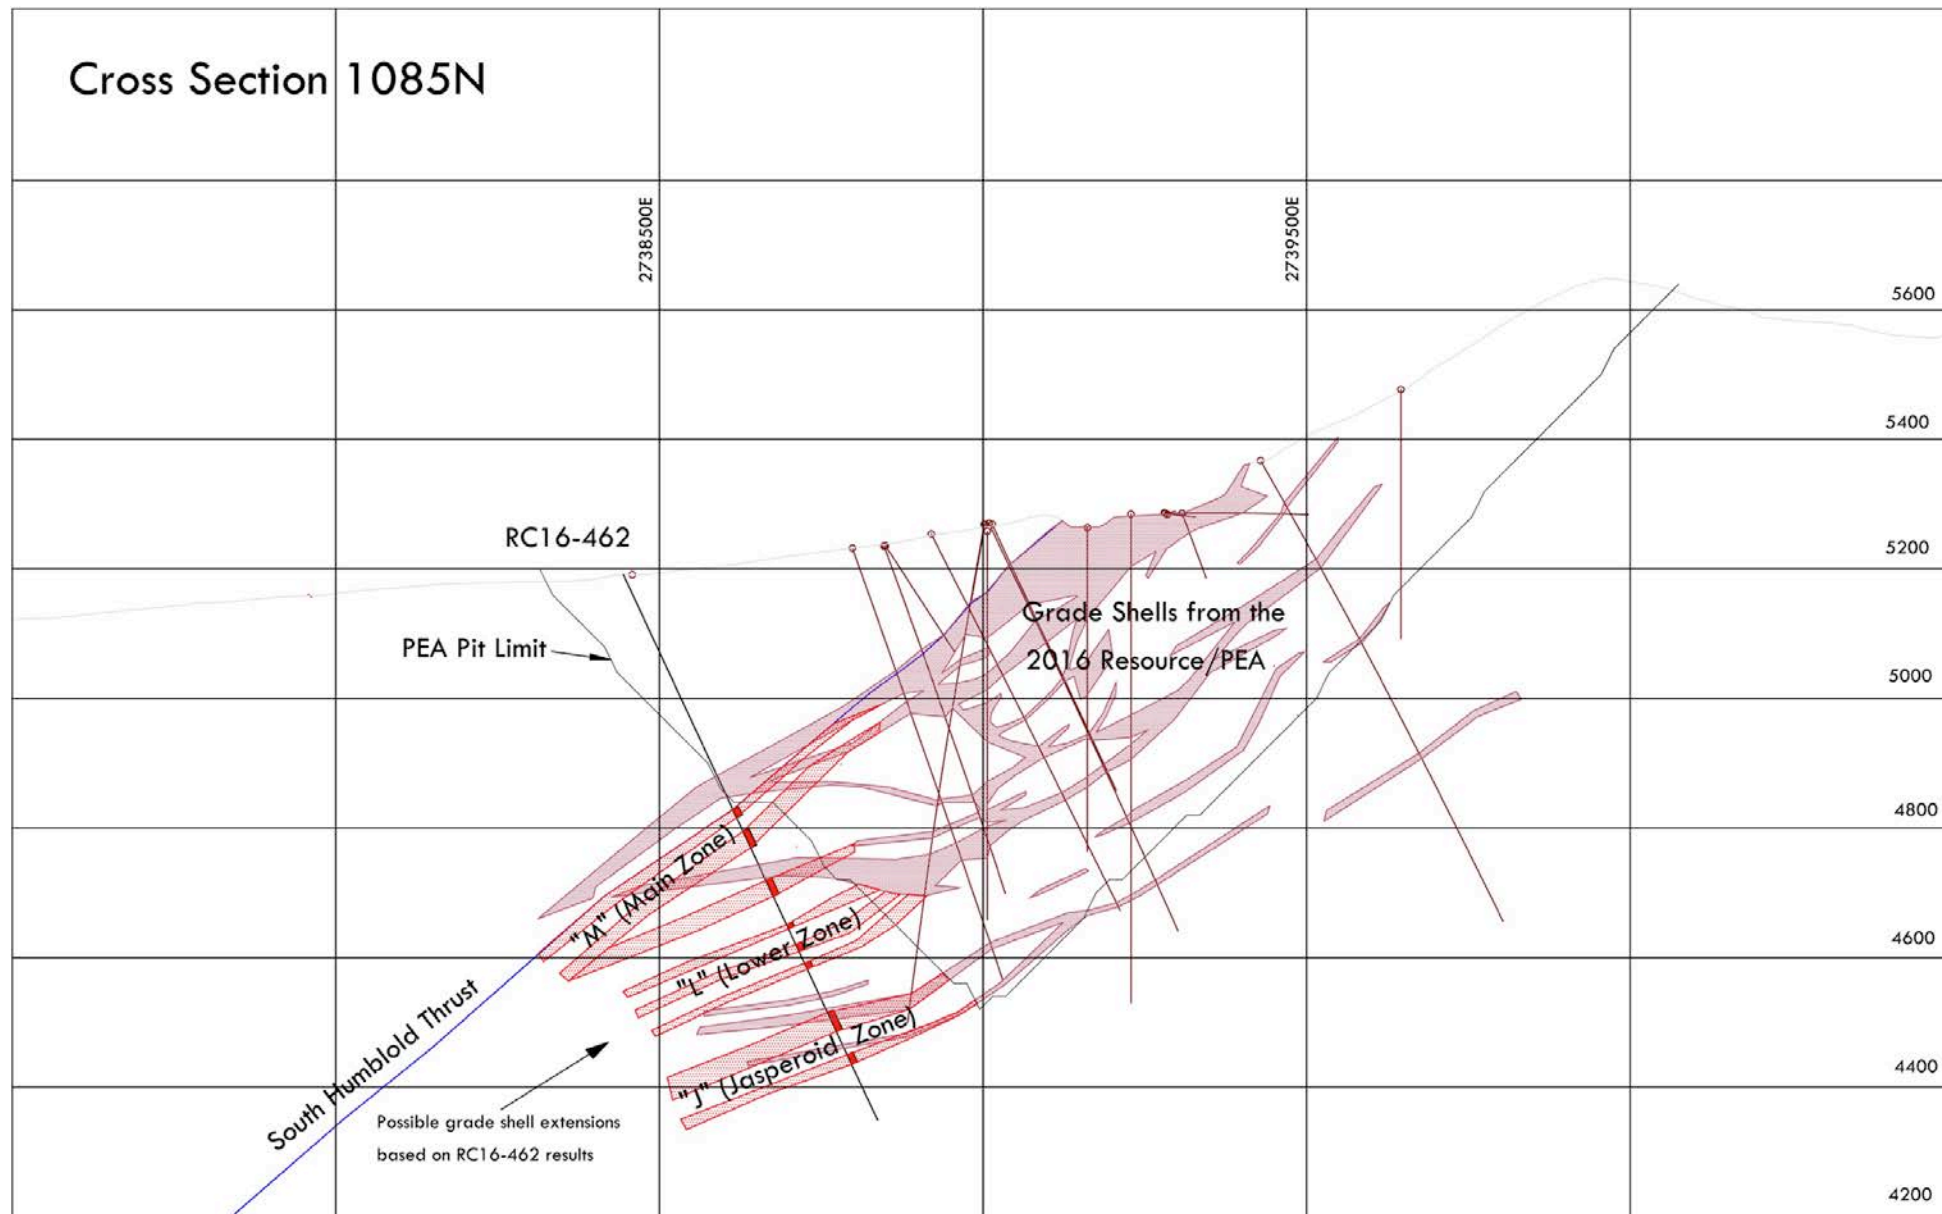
Cross Section 1085N

2738500E

2739500E

5600

5400

5200

5000

4800

4600

4400

4200

RC16-462

PEA Pit Limit

Grade Shells from the 2016 Resource/PEA

"M" (Main Zone)

"L" (Lower Zone)

"J" (Jasperoid Zone)

South Humblold Thrust

Possible grade shell extensions based on RC16-462 results